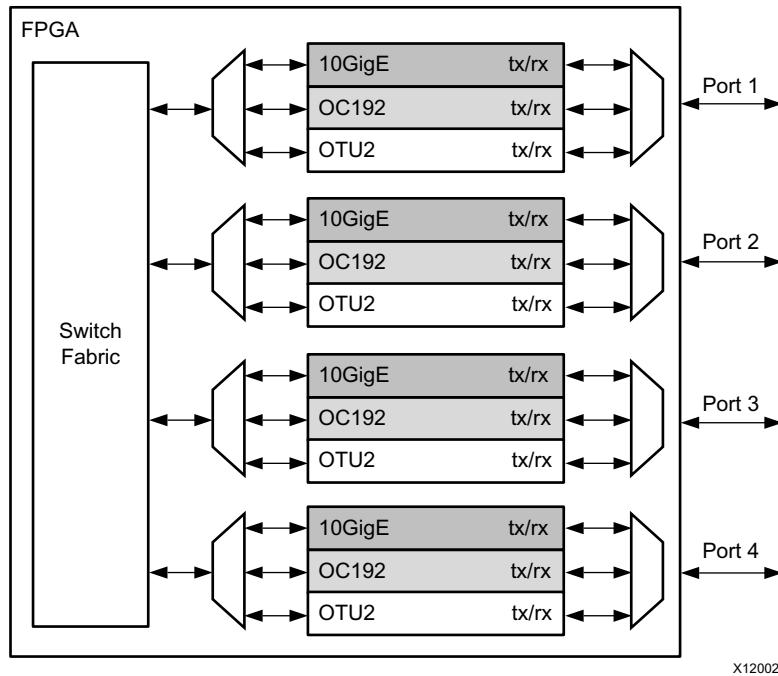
FPGA

Switch Fabric

10GigE tx/rx
OC192 tx/rx
OTU2 tx/rx

Port 1

10GigE tx/rx
OC192 tx/rx
OTU2 tx/rx

Port 2

10GigE tx/rx
OC192 tx/rx
OTU2 tx/rx

Port 3

10GigE tx/rx
OC192 tx/rx
OTU2 tx/rx

Port 4

X12002